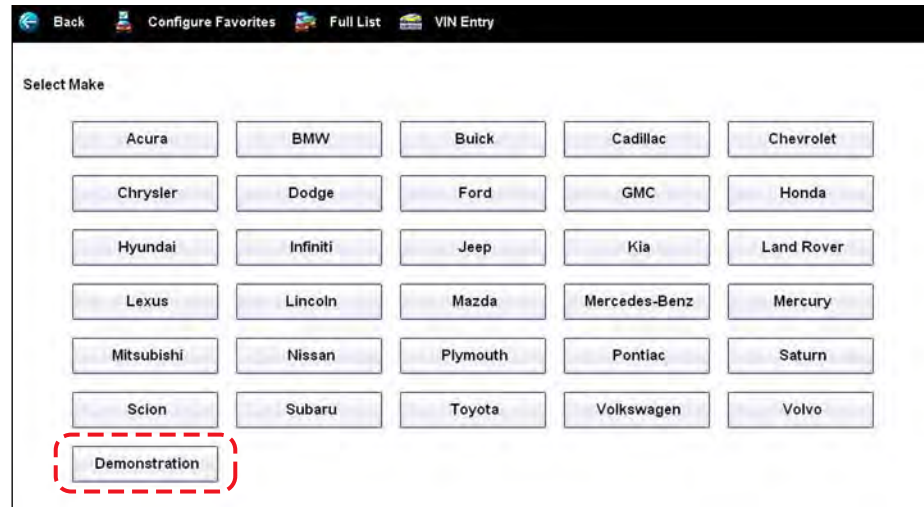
Back Configure Favorites Full List VIN Entry

Select Make

| | | | | |
|---|---|---|---|---|
| Acura | BMW | Buick | Cadillac | Chevrolet |
| Chrysler | Dodge | Ford | GMC | Honda |
| Hyundai | Infiniti | Jeep | Kia | Land Rover |
| Lexus | Lincoln | Mazda | Mercedes-Benz | Mercury |
| Mitsubishi | Nissan | Plymouth | Pontiac | Saturn |
| Scion | Subaru | Toyota | Volkswagen | Volvo |
| Demonstration | | | | |